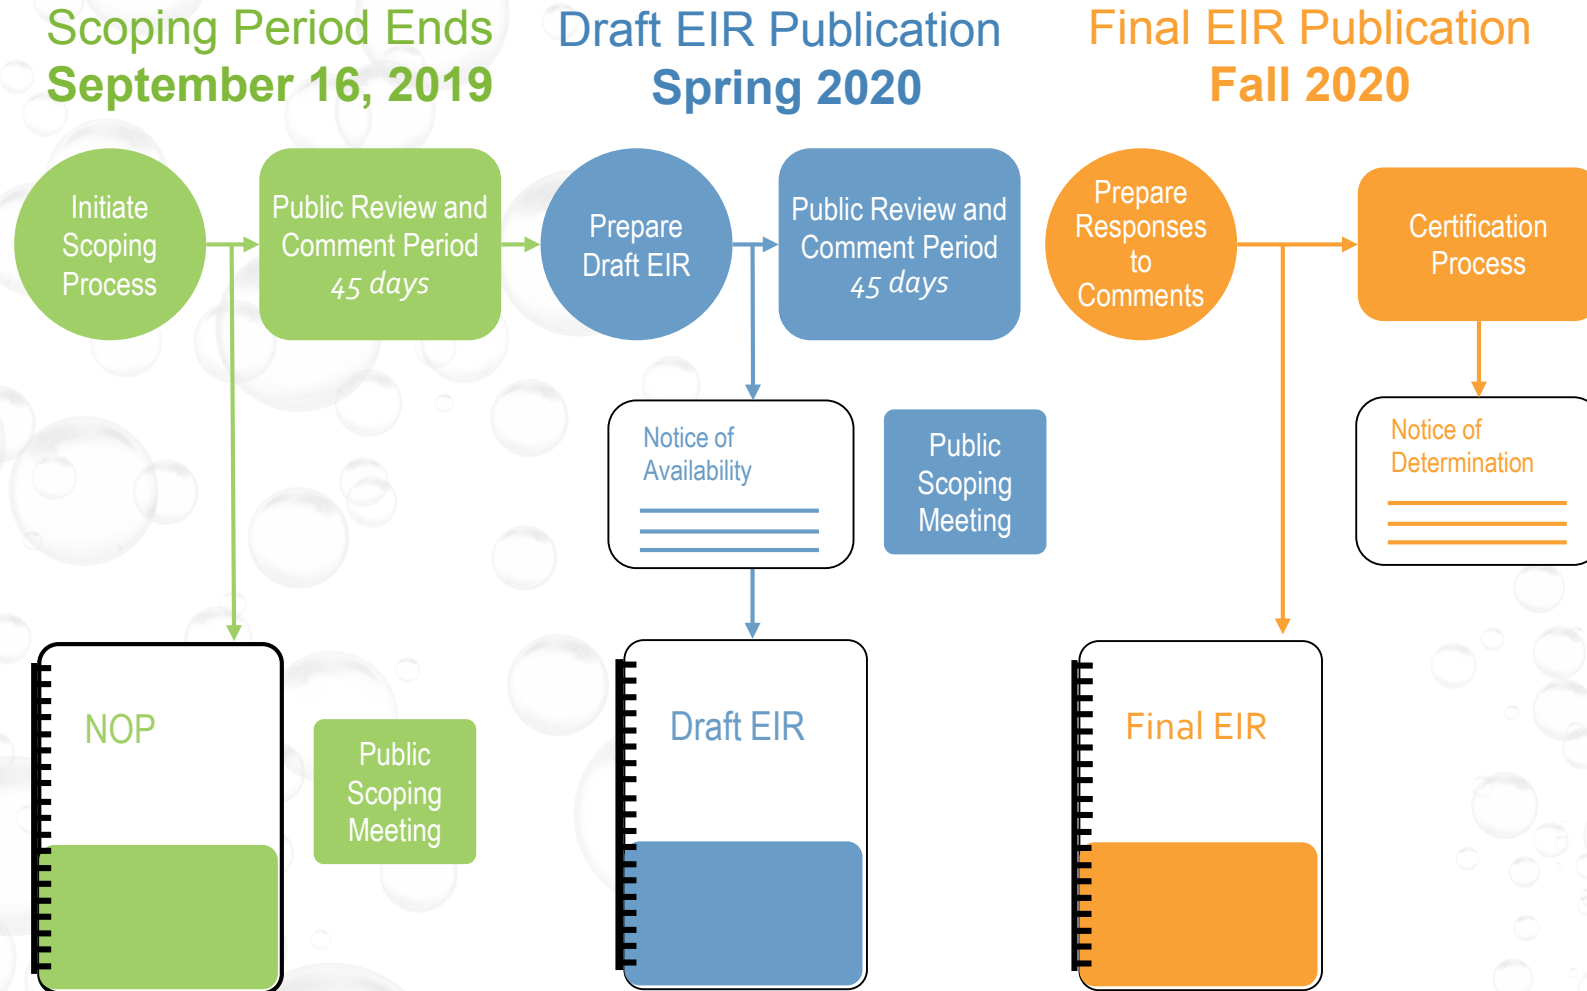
Scoping Period Ends
September 16, 2019

Draft EIR Publication
Spring 2020

Final EIR Publication
Fall 2020

Initiate Scoping Process

Public Review and Comment Period
45 days

Prepare Draft EIR

Public Review and Comment Period
45 days

Prepare Responses to Comments

Certification Process

Notice of Availability

Public Scoping Meeting

Notice of Determination

NOP

Public Scoping Meeting

Draft EIR

Final EIR